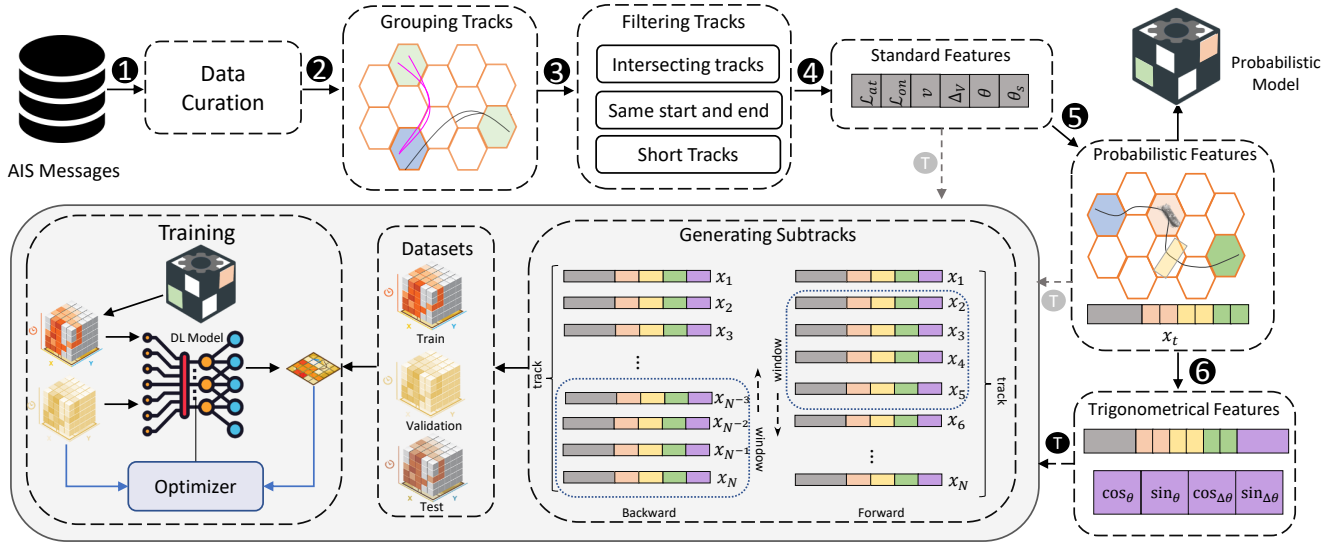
AIS Messages

1

Data Curation

2

Grouping Tracks

3

Filtering Tracks

Intersecting tracks

Same start and end

Short Tracks

4

Standard Features

| $\mathcal{L}_{at}$ | $\mathcal{L}_{on}$ | $v$ | $\Delta_V$ | $\theta$ | $\theta_s$ |
|---|---|---|---|---|---|

Probabilistic Model

5

Probabilistic Features

$x_t$

T

T

6

Trigonometrical Features

T

| $\cos_\theta$ | $\sin_\theta$ | $\cos_{\Delta\theta}$ | $\sin_{\Delta\theta}$ |
|---|---|---|---|

Training

DL Model

Optimizer

Datasets

Train

Validation

Test

Generating Subtracks

track

$x_1$
$x_2$
$x_3$
⋮
$x_{N-3}$
$x_{N-2}$
$x_{N-1}$
$x_N$

window

Backward

$x_1$
$x_2$
$x_3$
$x_4$
$x_5$
$x_6$
⋮
$x_N$

window

track

Forward